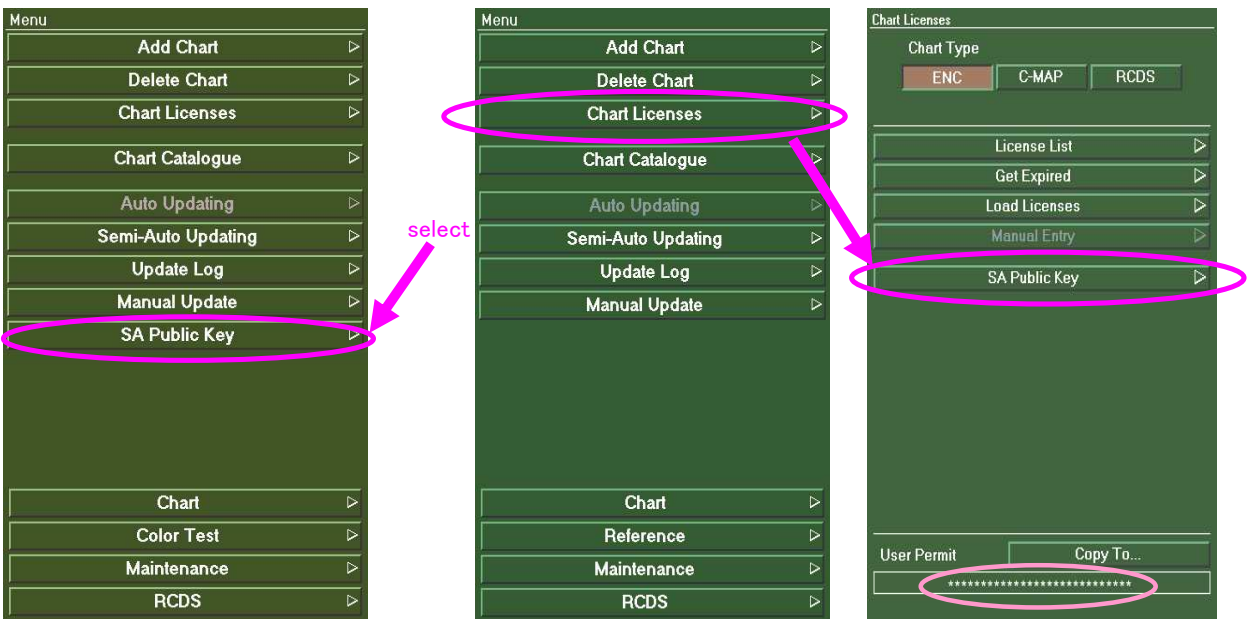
Menu

Add Chart
Delete Chart
Chart Licenses
Chart Catalogue
Auto Updating
Semi-Auto Updating
Update Log
Manual Update
SA Public Key
Chart
Color Test
Maintenance
RCDS

select

Menu

Add Chart
Delete Chart
Chart Licenses
Chart Catalogue
Auto Updating
Semi-Auto Updating
Update Log
Manual Update
Chart
Reference
Maintenance
RCDS

Chart Licenses

Chart Type
ENC C-MAP RCDS

License List
Get Expired
Load Licenses
Manual Entry
SA Public Key

User Permit Copy To...
****************************